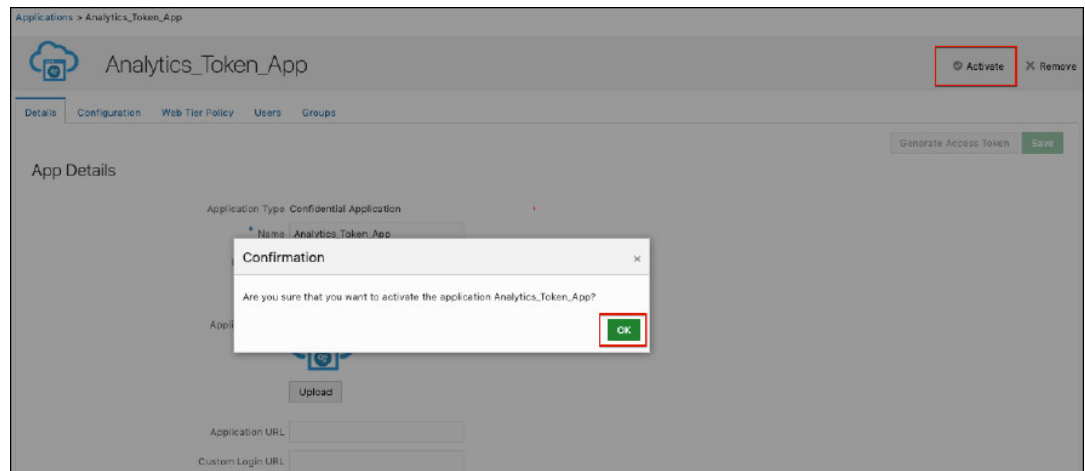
Applications > Analytics_Token_App

Analytics_Token_App

Activate
Remove

Details
Configuration
Web Tier Policy
Users
Groups

Generate Access Token
Save

App Details

Application Type Confidential Application

* Name Analytics Token App

Confirmation

Are you sure that you want to activate the application Analytics_Token_App?

OK

Appl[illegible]

Upload

Application URL

Custom Login URL